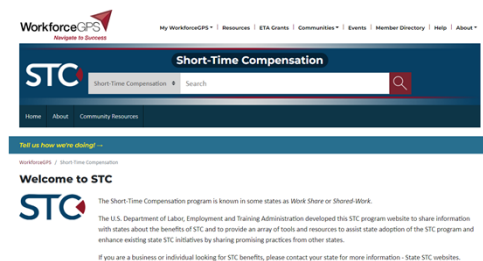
WorkforceGPS
Navigate to Success

My WorkforceGPS ▾ | Resources | ETA Grants | Communities ▾ | Events | Member Directory | Help | About ▾

Short-Time Compensation

STC

Short-Time Compensation ▾ | Search

Home | About | Community Resources

Tell us how we're doing! →

WorkforceGPS / Short-Time Compensation

Welcome to STC

STC

The Short-Time Compensation program is known in some states as *Work Share* or *Shared-Work*.

The U.S. Department of Labor, Employment and Training Administration developed this STC program website to share information with states about the benefits of STC and to provide an array of tools and resources to assist state adoption of the STC program and enhance existing state STC initiatives by sharing promising practices from other states.

If you are a business or individual looking for STC benefits, please contact your state for more information - State STC websites.